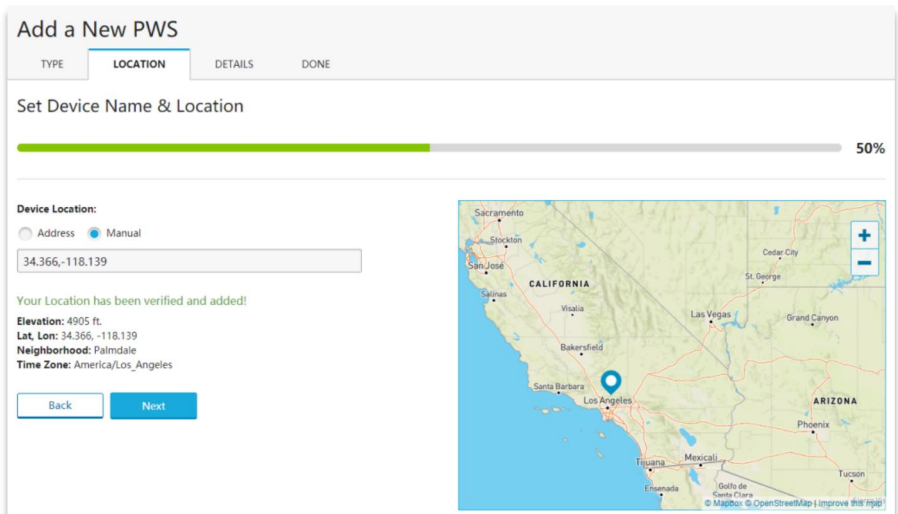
Add a New PWS

TYPE LOCATION DETAILS DONE

Set Device Name & Location

50%

Device Location:

Address Manual

34.366,-118.139

Your Location has been verified and added!

**Elevation:** 4905 ft.
**Lat, Lon:** 34.366, -118.139
**Neighborhood:** Palmdale
**Time Zone:** America/Los_Angeles

Back Next

Sacramento
Stockton
San Jose
CALIFORNIA
Salinas
Visalia
Bakersfield
Santa Barbara
Los Angeles
Cedar City
St. George
Las Vegas
Grand Canyon
ARIZONA
Phoenix
Mexicali
Tijuana
Ensenada
Golfo de Santa Clara
Tucson

+
−

© Mapbox © OpenStreetMap | Improve this map